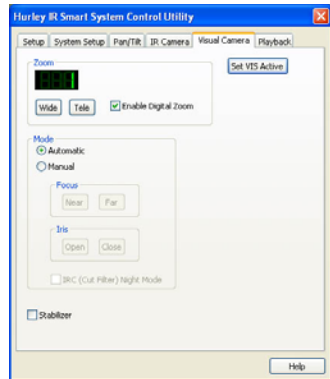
Hurley IR Smart System Control Utility

Setup | System Setup | Pan/Tilt | IR Camera | Visual Camera | Playback

Zoom

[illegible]

Wide Tele Enable Digital Zoom

Set VIS Active

Mode
Automatic
Manual

Focus
Near Far

Iris
Open Close

IRC (Cut Filter) Night Mode

Stabilizer

Help